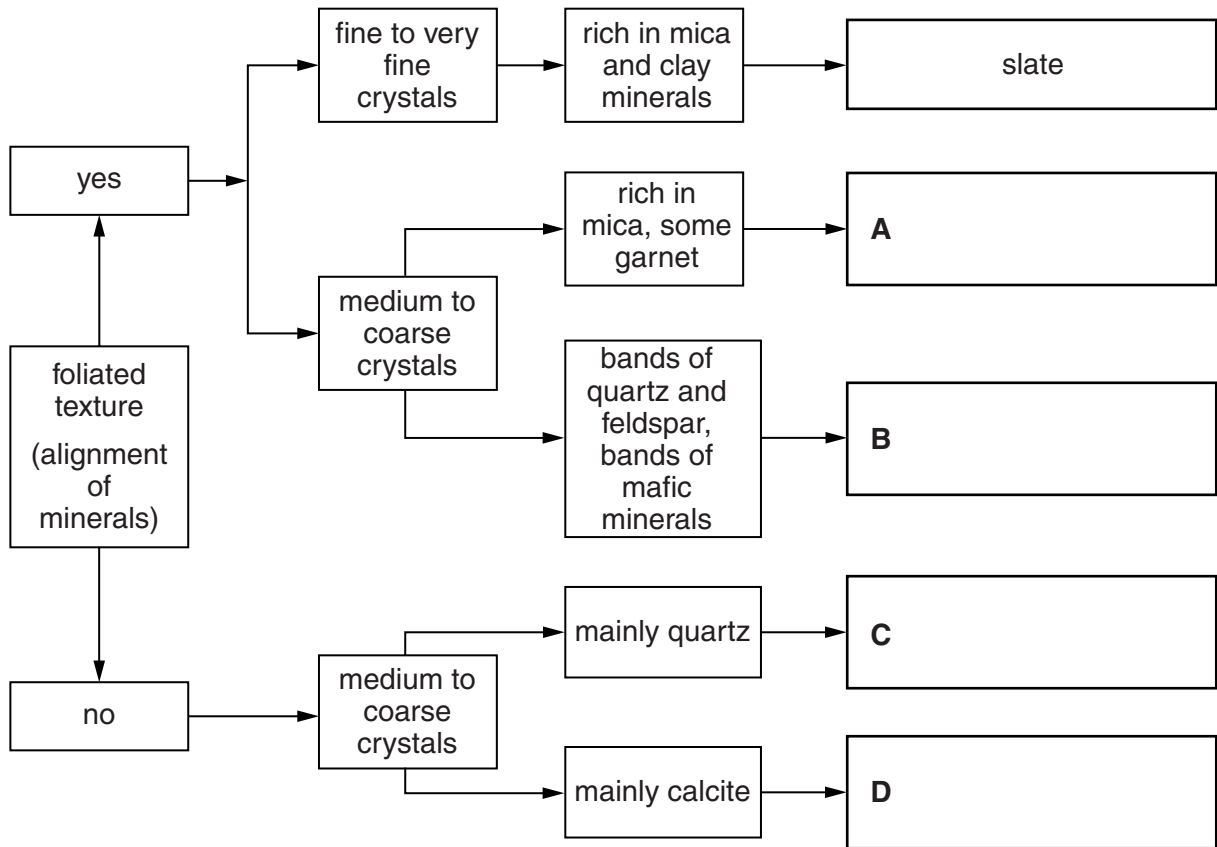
foliated texture
(alignment of minerals)

yes

fine to very fine crystals

rich in mica and clay minerals

slate

medium to coarse crystals

rich in mica, some garnet

A

bands of quartz and feldspar, bands of mafic minerals

B

no

medium to coarse crystals

mainly quartz

C

mainly calcite

D